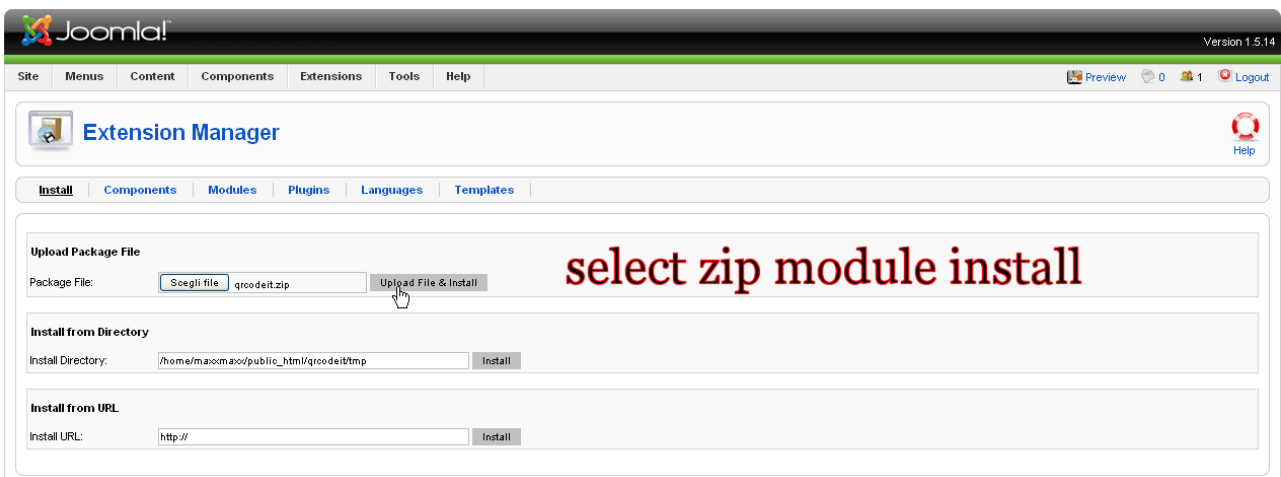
Joomla!

Version 1.5.14

Site Menus Content Components Extensions Tools Help

Preview 0 1 Logout

Extension Manager

Help

Install | Components | Modules | Plugins | Languages | Templates

Upload Package File

Package File: Scegli file qrcodeit.zip Upload File & Install

select zip module install

Install from Directory

Install Directory: /home/maxxmaxx/public_html/qrcodeit/tmp Install

Install from URL

Install URL: http:// Install